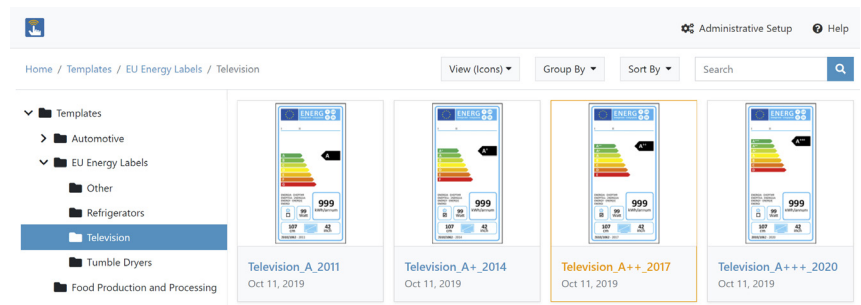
Administrative Setup Help

Home / Templates / EU Energy Labels / Television

View (Icons) Group By Sort By Search

Templates
Automotive
EU Energy Labels
Other
Refrigerators
Television
Tumble Dryers
Food Production and Processing

ENERG
A
999
99
107
42

Television_A_2011
Oct 11, 2019

ENERG
A+
999
99
107
42

Television_A+_2014
Oct 11, 2019

ENERG
A++
999
99
107
42

Television_A++_2017
Oct 11, 2019

ENERG
A+++
999
99
107
42

Television_A+++_2020
Oct 11, 2019